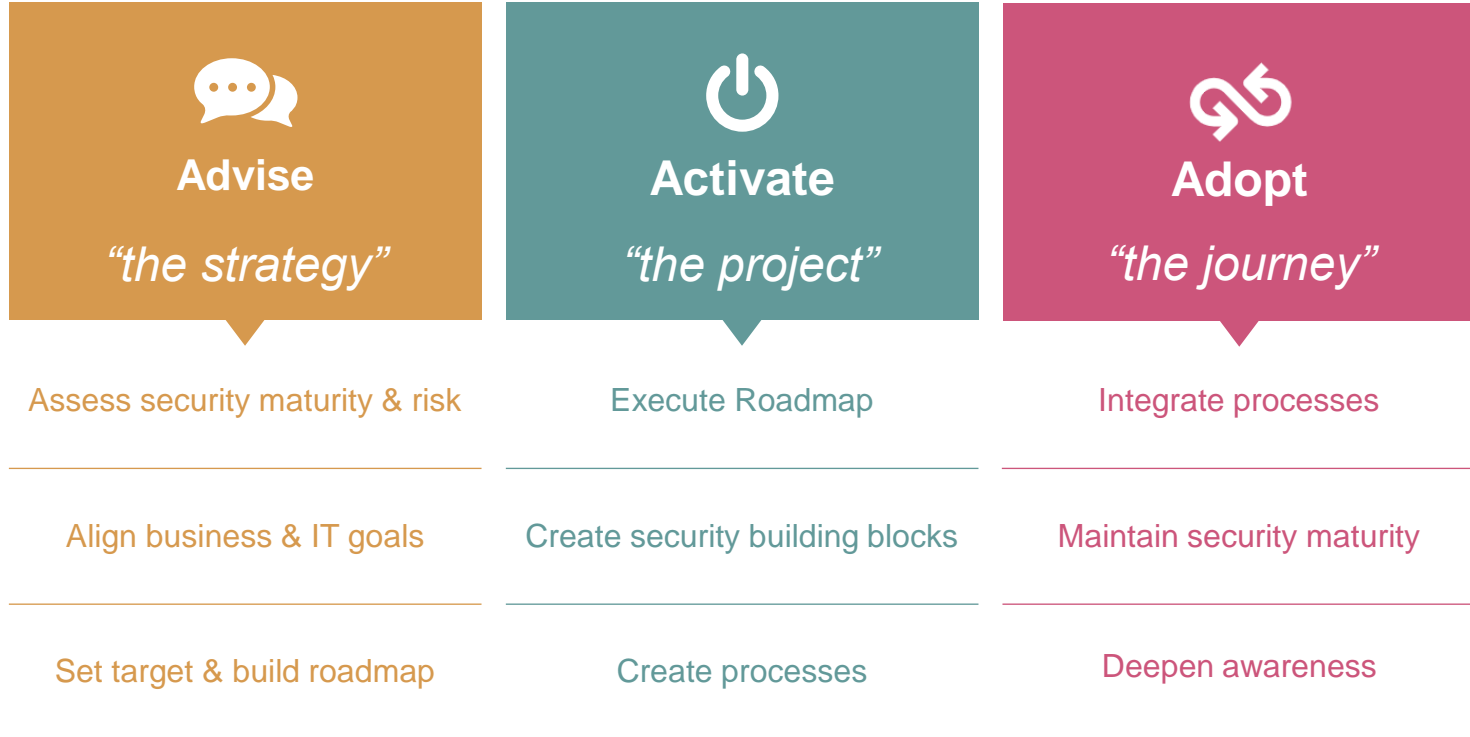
Advise

“the strategy”

Assess security maturity & risk

Align business & IT goals

Set target & build roadmap

Activate

“the project”

Execute Roadmap

Create security building blocks

Create processes

Adopt

“the journey”

Integrate processes

Maintain security maturity

Deepen awareness